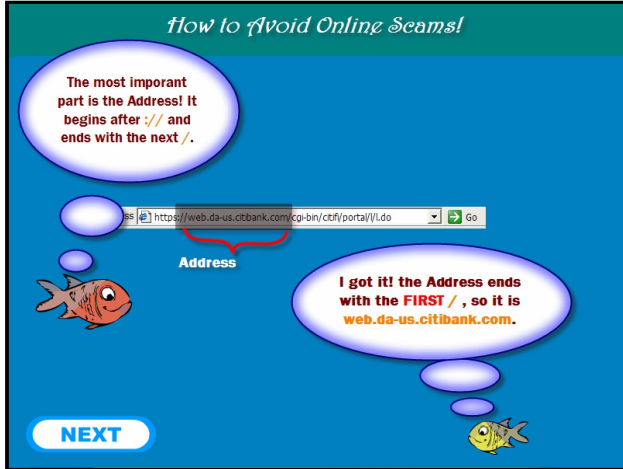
How to Avoid Online Scams!

The most imporant part is the Address! It begins after :// and ends with the next /.

ss https://web.da-us.citibank.com/cgi-bin/citifi/portal/l/l.do Go

Address

I got it! the Address ends with the FIRST / , so it is web.da-us.citibank.com.

NEXT